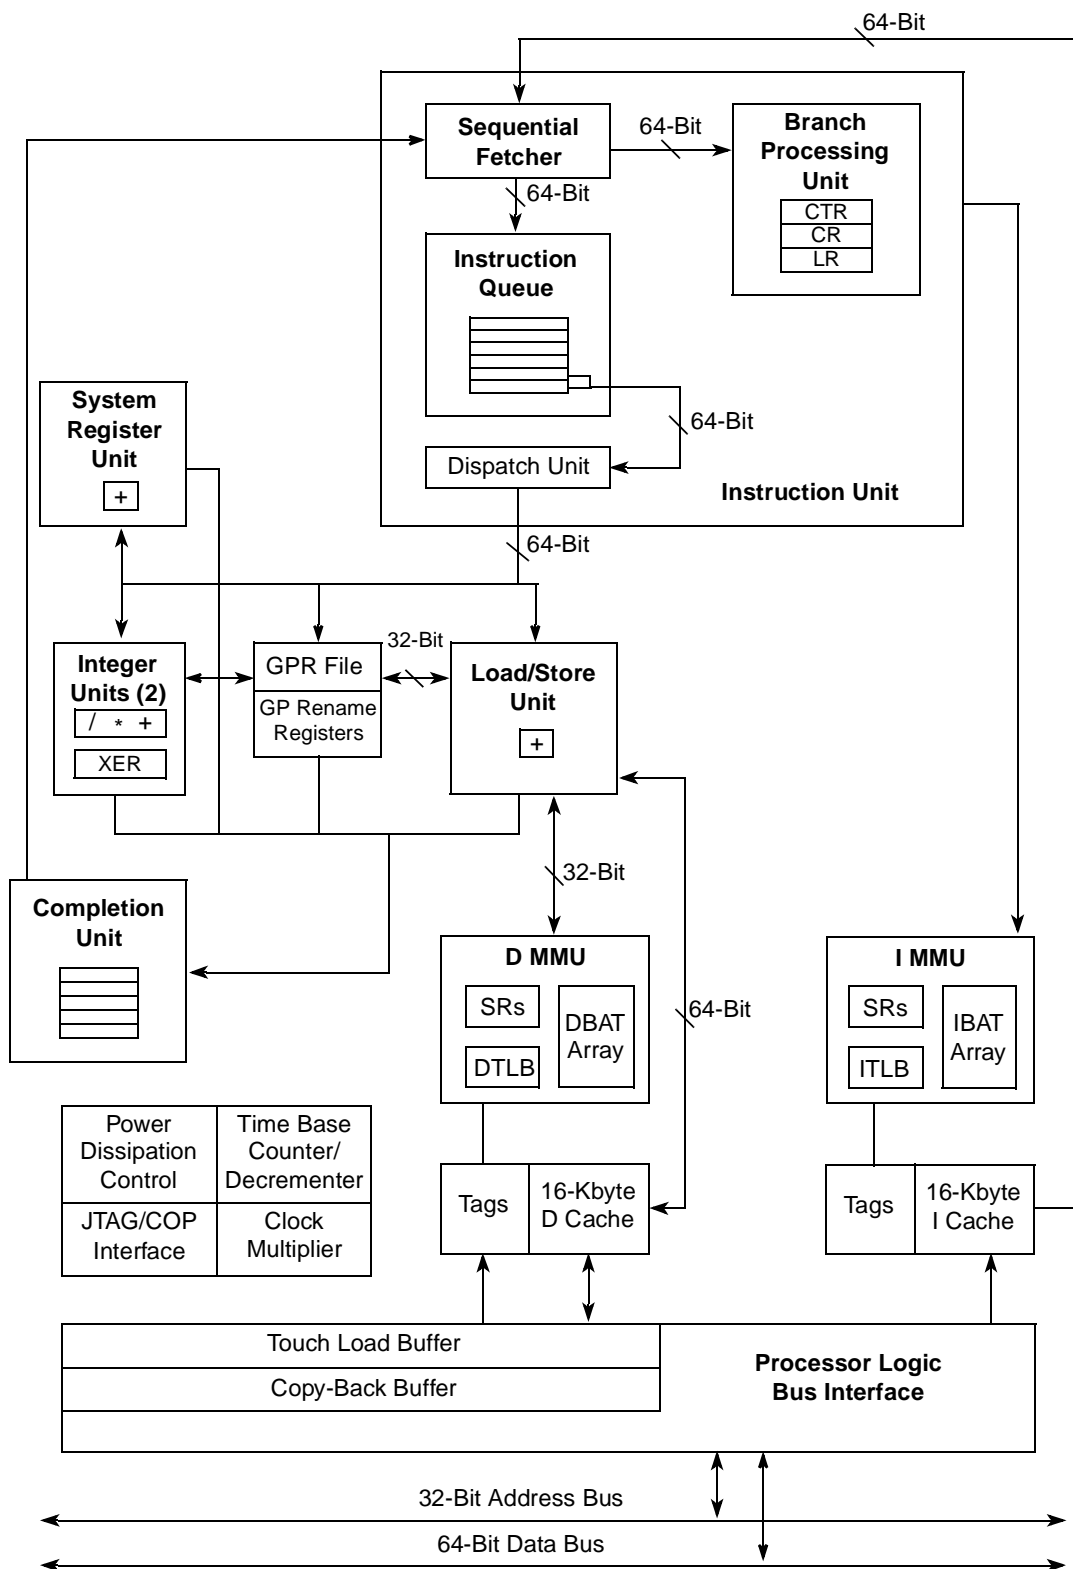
64-Bit

Sequential Fetcher

64-Bit

Branch Processing Unit

CTR
CR
LR

64-Bit

Instruction Queue

64-Bit

System Register Unit

+

Dispatch Unit

Instruction Unit

64-Bit

Integer Units (2)

/ * +

XER

GPR File

GP Rename Registers

32-Bit

Load/Store Unit

+

32-Bit

Completion Unit

D MMU

SRs

DTLB

DBAT Array

64-Bit

I MMU

SRs

ITLB

IBAT Array

| Power Dissipation Control | Time Base Counter/ Decrementer |
|---|---|
| JTAG/COP Interface | Clock Multiplier |

Tags

16-Kbyte D Cache

Tags

16-Kbyte I Cache

Touch Load Buffer

Copy-Back Buffer

Processor Logic Bus Interface

32-Bit Address Bus

64-Bit Data Bus